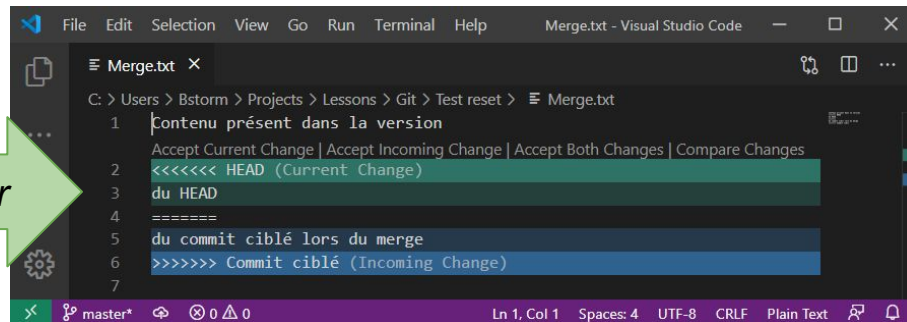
File Edit Selection View Go Run Terminal Help Merge.txt - Visual Studio Code

Merge.txt ×

C: > Users > Bstorm > Projects > Lessons > Git > Test reset > Merge.txt

1 Contenu présent dans la version
Accept Current Change | Accept Incoming Change | Accept Both Changes | Compare Changes
2 <<<<<<< HEAD (Current Change)
3 du HEAD
4 =======
5 du commit ciblé lors du merge
6 >>>>>>> Commit ciblé (Incoming Change)
7

r

master* ⊗ 0 ⚠ 0 Ln 1, Col 1 Spaces: 4 UTF-8 CRLF Plain Text